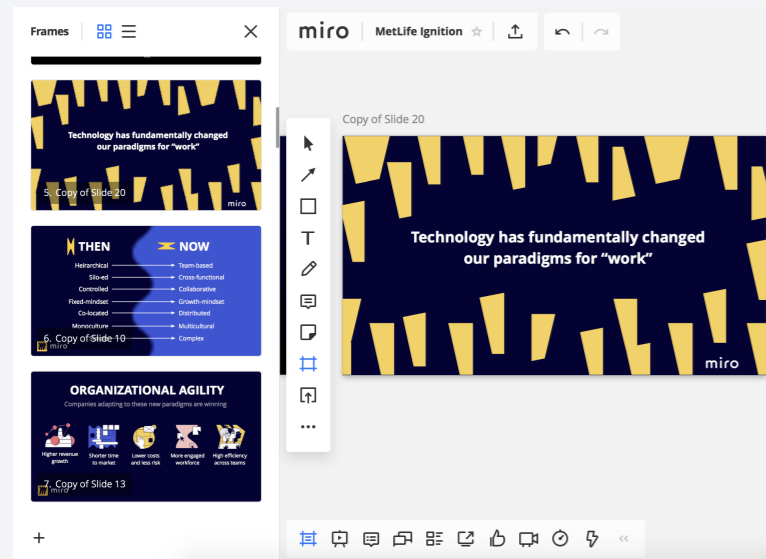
Frames

Technology has fundamentally changed our paradigms for "work"

5. Copy of Slide 20

miro

THEN

NOW

Heirarchical → Team-based
Silo-ed → Cross-functional
Controlled → Collaborative
Fixed-mindset → Growth-mindset
Co-located → Distributed
Monoculture → Multicultural
→ Complex

6. Copy of Slide 10

ORGANIZATIONAL AGILITY

Companies adapting to these new paradigms are winning

Higher revenue growth

Shorter time to market

Lower costs and less risk

More engaged workforce

High efficiency across teams

7. Copy of Slide 13

+

miro

MetLife Ignition

Copy of Slide 20

Technology has fundamentally changed our paradigms for "work"

miro